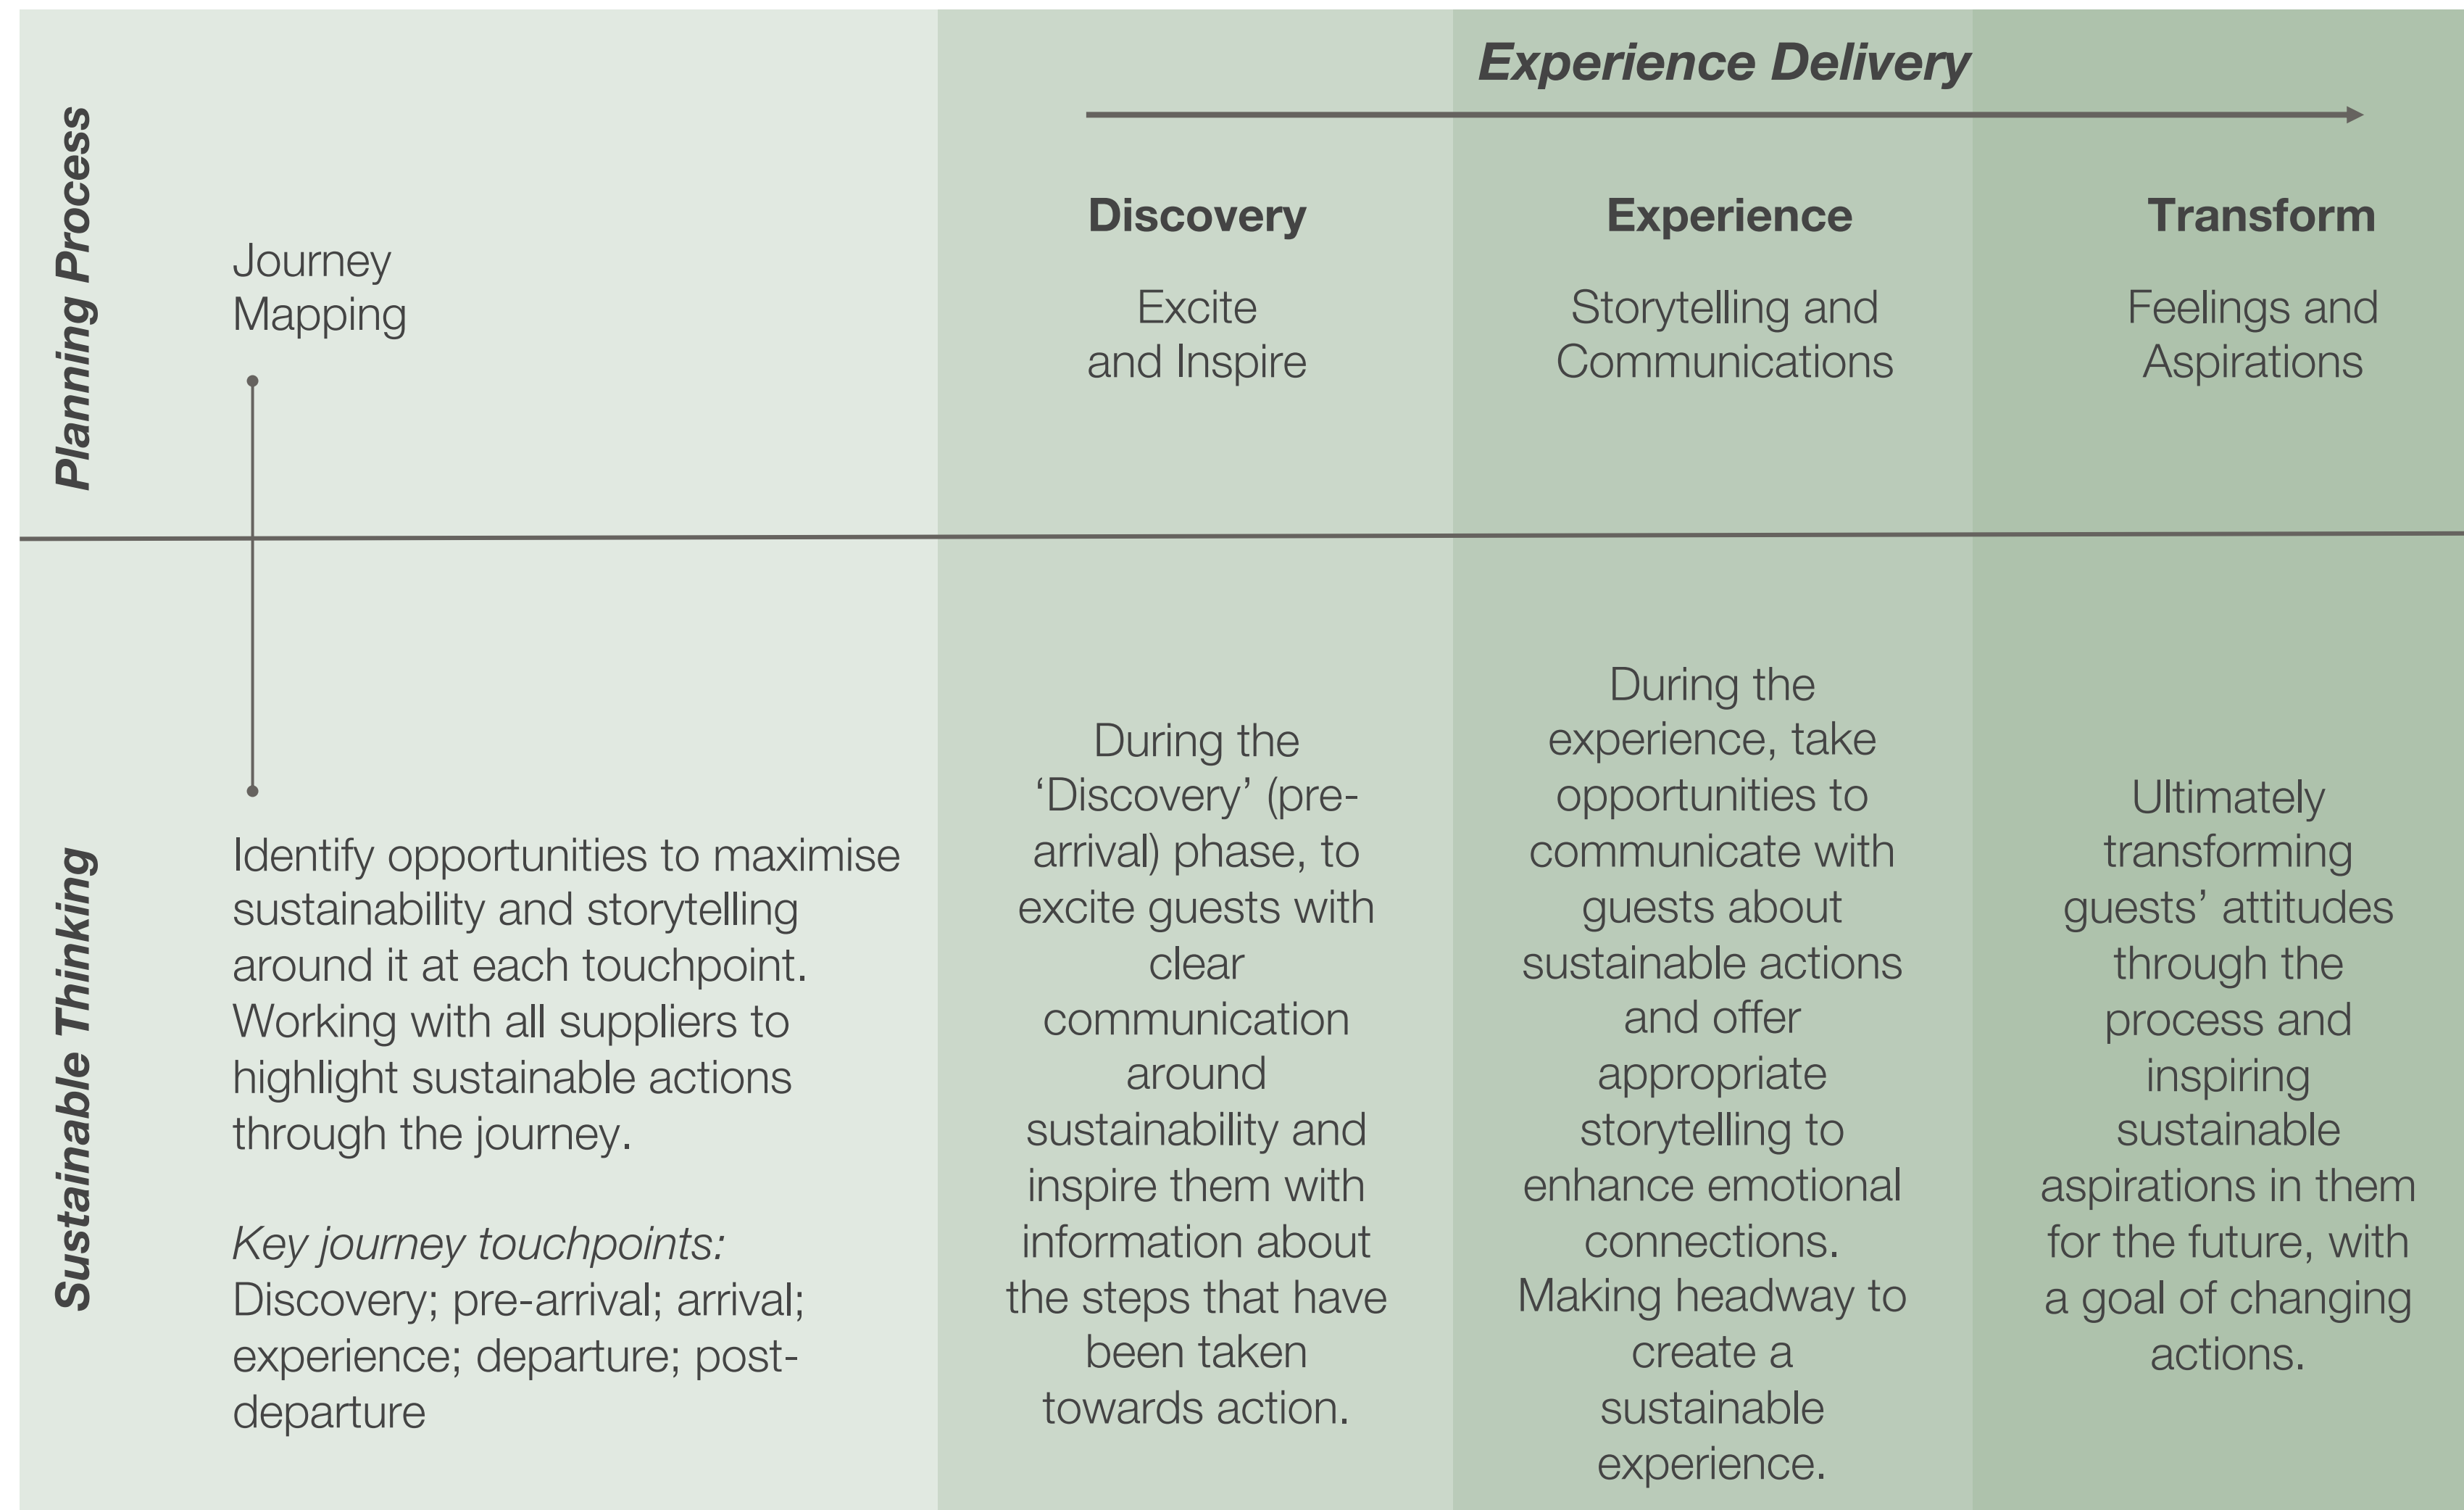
Experience Delivery

| Planning Process | Journey Mapping | Discovery<br>Excite and Inspire | Experience<br>Storytelling and Communications | Transform<br>Feelings and Aspirations |
|---|---|---|---|---|
| Sustainable Thinking | Identify opportunities to maximise sustainability and storytelling around it at each touchpoint. Working with all suppliers to highlight sustainable actions through the journey.<br><br>*Key journey touchpoints:* Discovery; pre-arrival; arrival; experience; departure; post-departure | During the 'Discovery' (pre-arrival) phase, to excite guests with clear communication around sustainability and inspire them with information about the steps that have been taken towards action. | During the experience, take opportunities to communicate with guests about sustainable actions and offer appropriate storytelling to enhance emotional connections. Making headway to create a sustainable experience. | Ultimately transforming guests' attitudes through the process and inspiring sustainable aspirations in them for the future, with a goal of changing actions. |